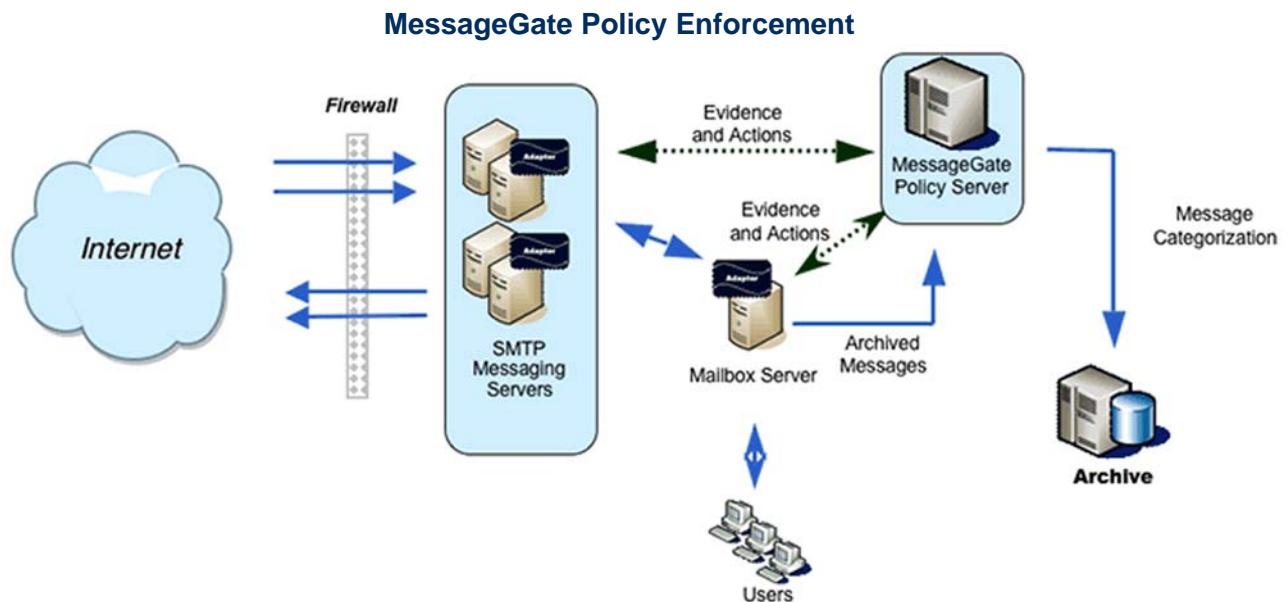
MessageGate Policy Enforcement

Firewall

Internet

Adapter

Adapter

SMTP Messaging Servers

Evidence and Actions

MessageGate Policy Server

Evidence and Actions

Adapter

Mailbox Server

Archived Messages

Message Categorization

Archive

Users